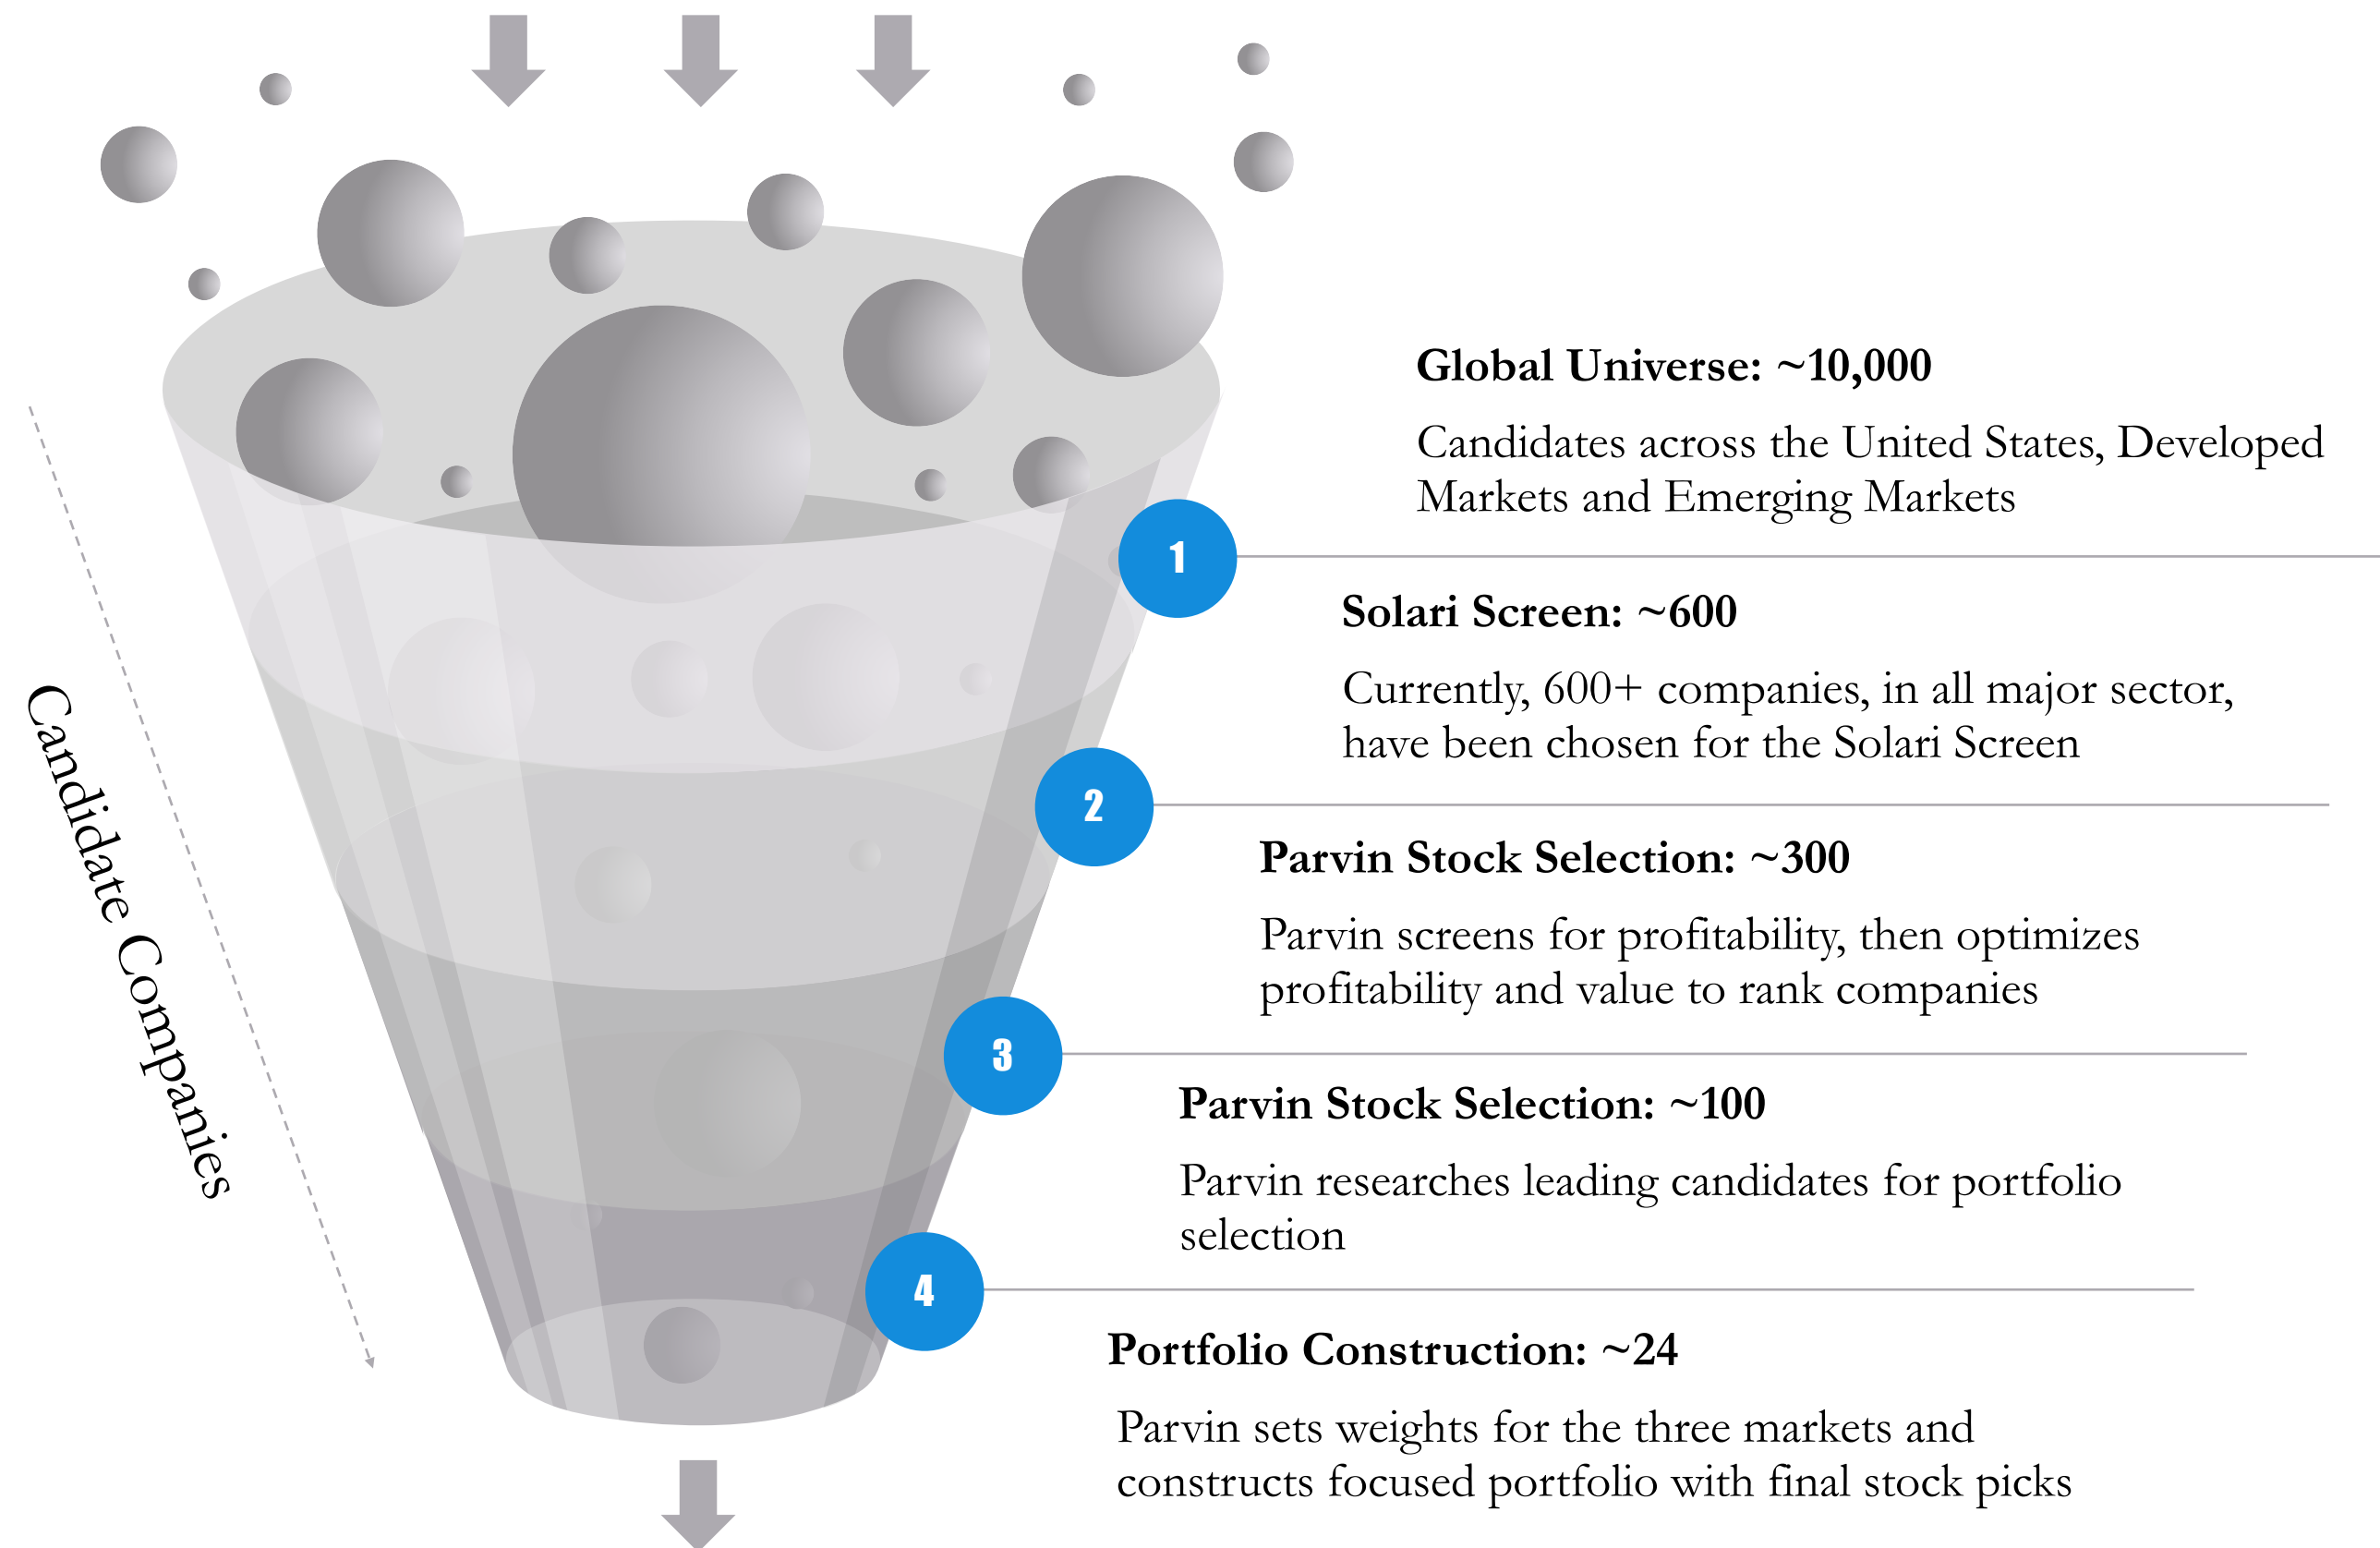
Candidate Companies

Global Universe: ~10,000

Candidates across the United States, Developed Markets and Emerging Markets

1

Solari Screen: ~600

Currently, 600+ companies, in all major sector, have been chosen for the Solari Screen

2

Parvin Stock Selection: ~300

Parvin screens for profitability, then optimizes profitability and value to rank companies

3

Parvin Stock Selection: ~100

Parvin researches leading candidates for portfolio selection

4

Portfolio Construction: ~24

Parvin sets weights for the three markets and constructs focused portfolio with final stock picks